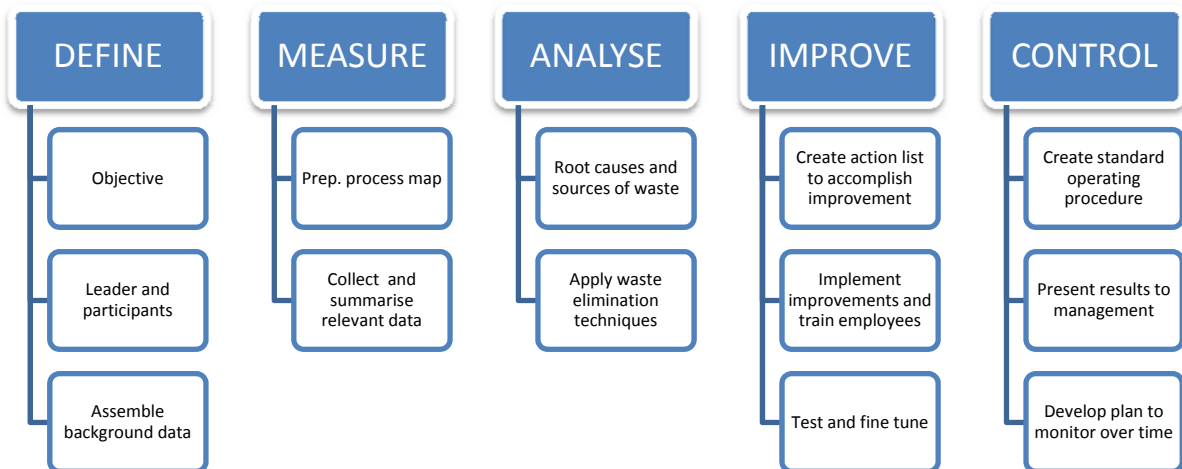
DEFINE

Objective

Leader and participants

Assemble background data

MEASURE

Prep. process map

Collect and summarise relevant data

ANALYSE

Root causes and sources of waste

Apply waste elimination techniques

IMPROVE

Create action list to accomplish improvement

Implement improvements and train employees

Test and fine tune

CONTROL

Create standard operating procedure

Present results to management

Develop plan to monitor over time